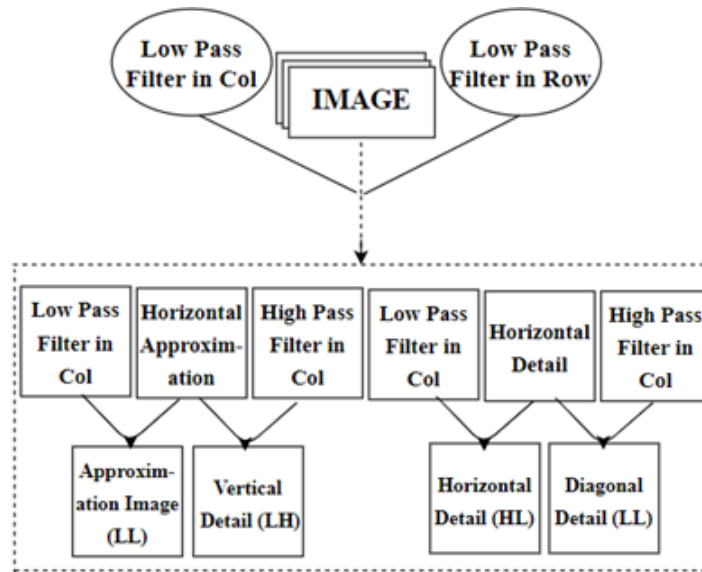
Low Pass Filter in Col

IMAGE

Low Pass Filter in Row

Low Pass Filter in Col

Horizontal Approximation

High Pass Filter in Col

Low Pass Filter in Col

Horizontal Detail

High Pass Filter in Col

Approximation Image (LL)

Vertical Detail (LH)

Horizontal Detail (HL)

Diagonal Detail (LL)